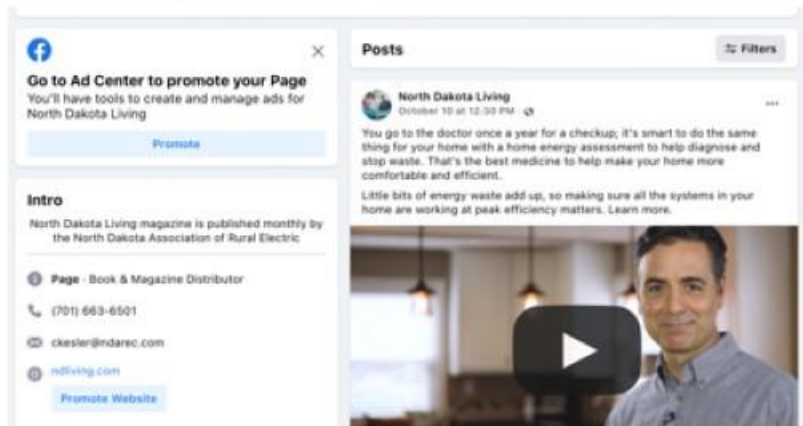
Go to Ad Center to promote your Page

You'll have tools to create and manage ads for North Dakota Living

Promote

Intro

North Dakota Living magazine is published monthly by the North Dakota Association of Rural Electric

Page · Book & Magazine Distributor

(701) 663-6501

ckesler@ndarec.com

ndliving.com

Promote Website

Posts

Filters

North Dakota Living
October 10 at 12:30 PM ·

You go to the doctor once a year for a checkup; it's smart to do the same thing for your home with a home energy assessment to help diagnose and stop waste. That's the best medicine to help make your home more comfortable and efficient.

Little bits of energy waste add up, so making sure all the systems in your home are working at peak efficiency matters. Learn more.